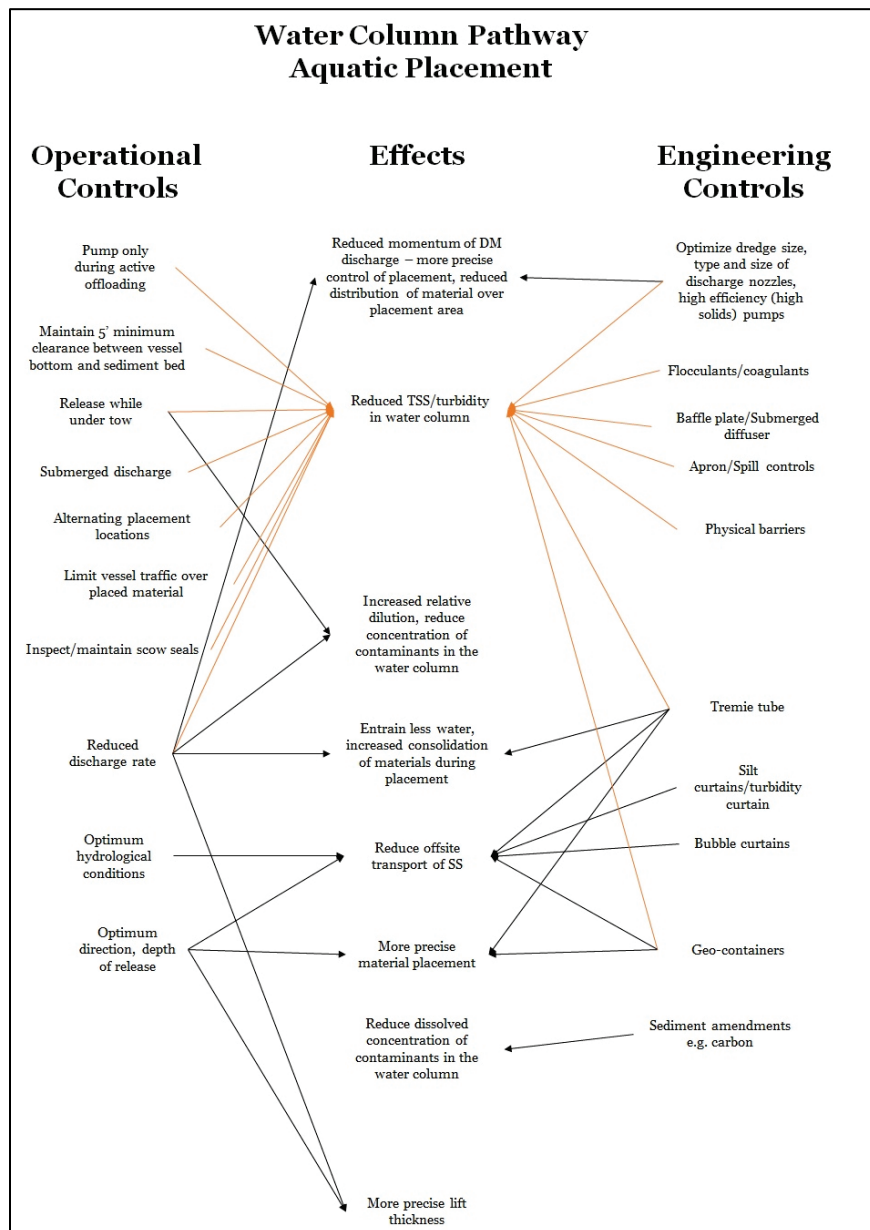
Water Column Pathway
Aquatic Placement

Operational Controls

Effects

Engineering Controls

Pump only during active offloading

Maintain 5' minimum clearance between vessel bottom and sediment bed

Release while under tow

Submerged discharge

Alternating placement locations

Limit vessel traffic over placed material

Inspect/maintain scow seals

Reduced discharge rate

Optimum hydrological conditions

Optimum direction, depth of release

Reduced momentum of DM discharge – more precise control of placement, reduced distribution of material over placement area

Reduced TSS/turbidity in water column

Increased relative dilution, reduce concentration of contaminants in the water column

Entrain less water, increased consolidation of materials during placement

Reduce offsite transport of SS

More precise material placement

Reduce dissolved concentration of contaminants in the water column

More precise lift thickness

Optimize dredge size, type and size of discharge nozzles, high efficiency (high solids) pumps

Flocculants/coagulants

Baffle plate/Submerged diffuser

Apron/Spill controls

Physical barriers

Tremie tube

Silt curtains/turbidity curtain

Bubble curtains

Geo-containers

Sediment amendments e.g. carbon